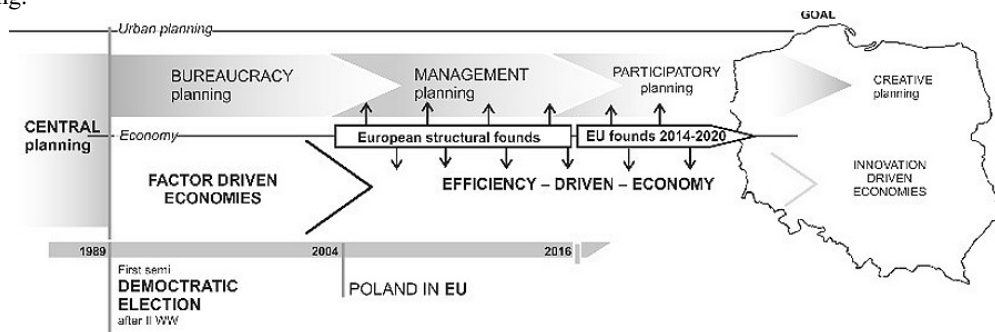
GOAL

Urban planning

BUREAUCRACY planning

MANAGEMENT planning

PARTICIPATORY planning

CREATIVE planning

CENTRAL planning

Economy

European structural founds

EU founds 2014-2020

FACTOR DRIVEN ECONOMIES

EFFICIENCY – DRIVEN – ECONOMY

INNOVATION DRIVEN ECONOMIES

1989

2004

2016

First semi DEMOCRATIC ELECTION after II WW

POLAND IN EU